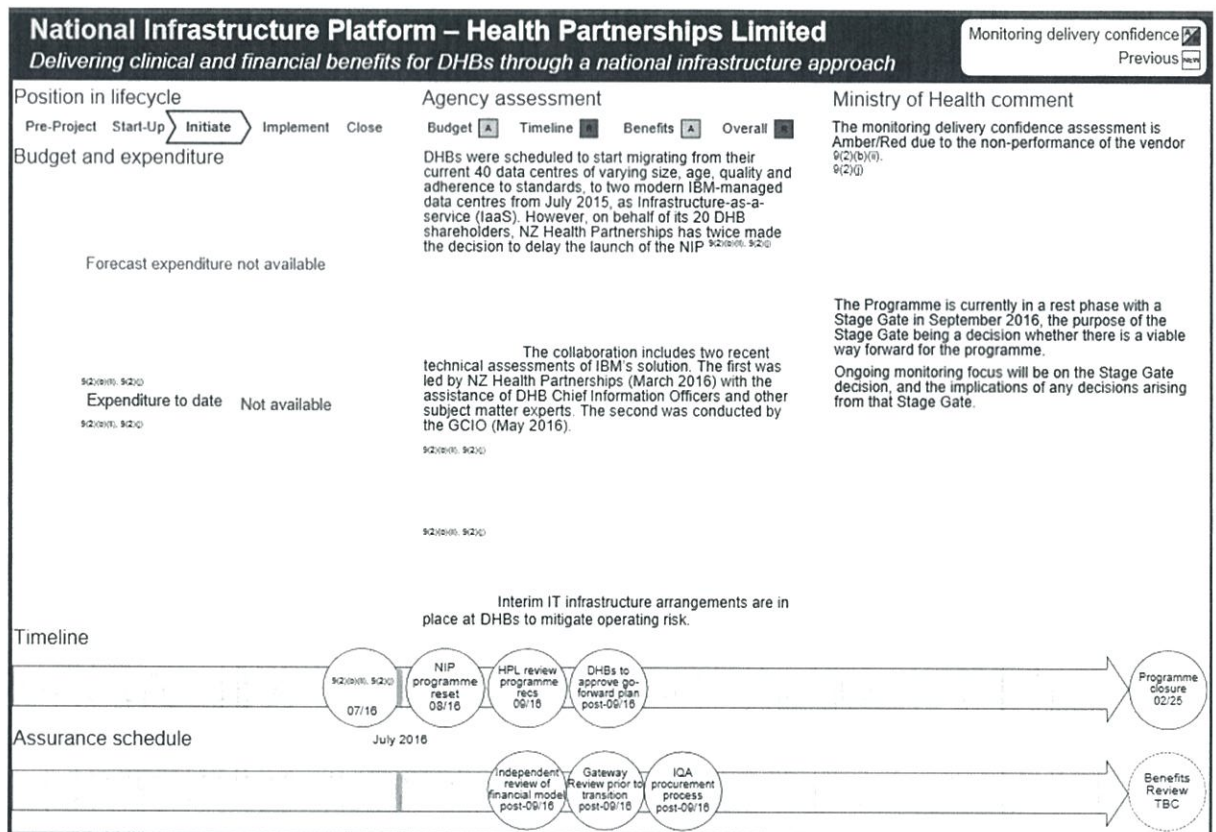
National Infrastructure Platform – Health Partnerships Limited

Delivering clinical and financial benefits for DHBs through a national infrastructure approach

Monitoring delivery confidence

Previous NEW

Position in lifecycle

Pre-Project Start-Up Initiate Implement Close

Budget and expenditure

Forecast expenditure not available

9(2)(b)(ii), 9(2)(j)

Expenditure to date Not available

9(2)(b)(ii), 9(2)(j)

Agency assessment

Budget A Timeline R Benefits A Overall R

DHBs were scheduled to start migrating from their current 40 data centres of varying size, age, quality and adherence to standards, to two modern IBM-managed data centres from July 2015, as Infrastructure-as-a-service (IaaS). However, on behalf of its 20 DHB shareholders, NZ Health Partnerships has twice made the decision to delay the launch of the NIP 9(2)(b)(ii), 9(2)(j)

The collaboration includes two recent technical assessments of IBM's solution. The first was led by NZ Health Partnerships (March 2016) with the assistance of DHB Chief Information Officers and other subject matter experts. The second was conducted by the GCIO (May 2016).

9(2)(b)(ii), 9(2)(j)

9(2)(b)(ii), 9(2)(j)

Interim IT infrastructure arrangements are in place at DHBs to mitigate operating risk.

Ministry of Health comment

The monitoring delivery confidence assessment is Amber/Red due to the non-performance of the vendor 9(2)(b)(ii), 9(2)(j)

The Programme is currently in a rest phase with a Stage Gate in September 2016, the purpose of the Stage Gate being a decision whether there is a viable way forward for the programme.

Ongoing monitoring focus will be on the Stage Gate decision, and the implications of any decisions arising from that Stage Gate.

Timeline

9(2)(b)(ii), 9(2)(j) 07/16

NIP programme reset 08/16

HPL review programme recs 09/16

DHBs to approve go-forward plan post-09/16

Programme closure 02/25

Assurance schedule

July 2016

Independent review of financial model post-09/16

Gateway Review prior to transition post-09/16

IQA procurement process post-09/16

Benefits Review TBC